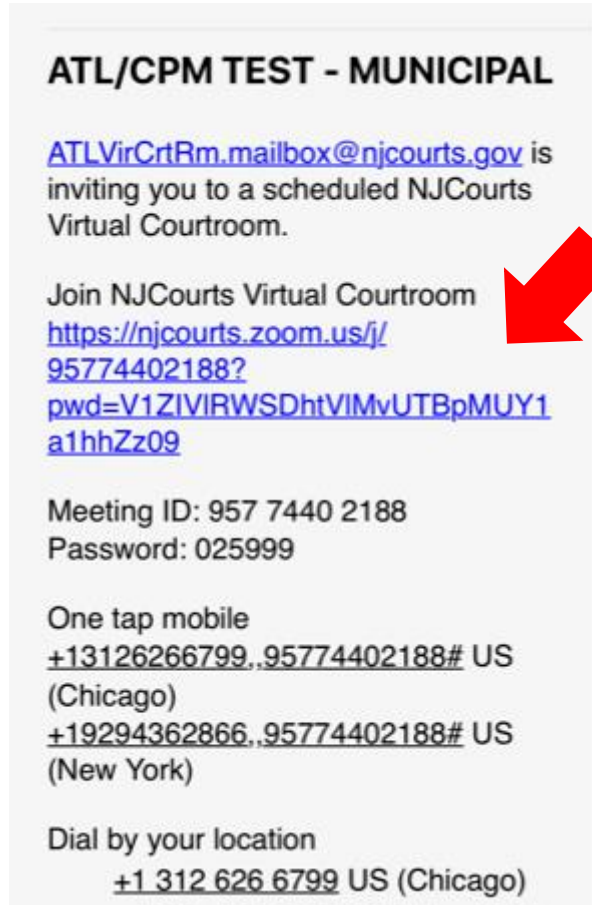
ATL/CPM TEST - MUNICIPAL

ATLVirCrtRm.mailbox@njcourts.gov is inviting you to a scheduled NJCourts Virtual Courtroom.

Join NJCourts Virtual Courtroom
https://njcourts.zoom.us/j/95774402188?pwd=V1ZIVlRWSDhtVlMvUTBpMUY1a1hhZz09

Meeting ID: 957 7440 2188
Password: 025999

One tap mobile
+13126266799,,95774402188# US (Chicago)
+19294362866,,95774402188# US (New York)

Dial by your location
+1 312 626 6799 US (Chicago)